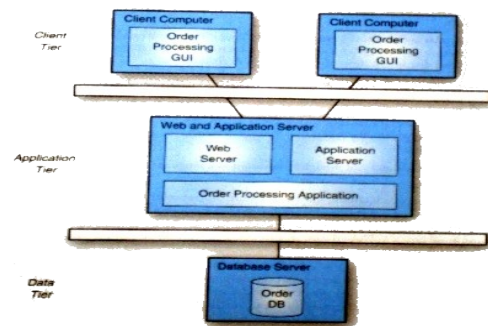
Client Tier

Client Computer

Order Processing GUI

Client Computer

Order Processing GUI

Application Tier

Web and Application Server

Web Server

Application Server

Order Processing Application

Data Tier

Database Server

Order DB